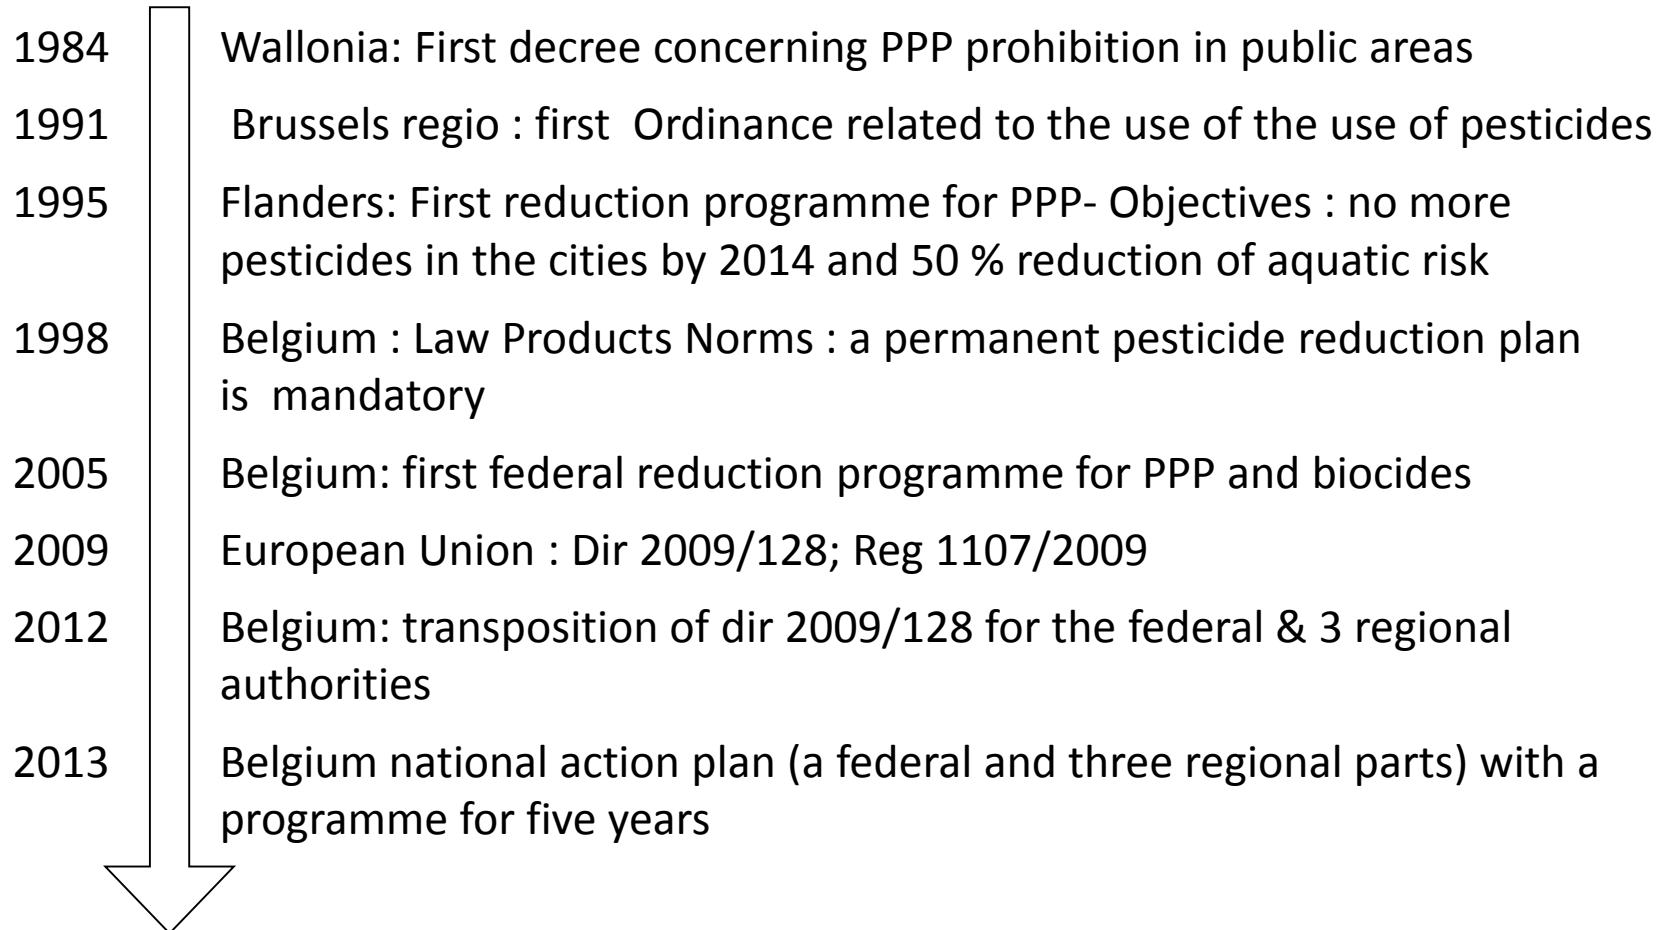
1984 Wallonia: First decree concerning PPP prohibition in public areas

1991 Brussels regio : first Ordinance related to the use of the use of pesticides

1995 Flanders: First reduction programme for PPP- Objectives : no more pesticides in the cities by 2014 and 50 % reduction of aquatic risk

1998 Belgium : Law Products Norms : a permanent pesticide reduction plan is mandatory

2005 Belgium: first federal reduction programme for PPP and biocides

2009 European Union : Dir 2009/128; Reg 1107/2009

2012 Belgium: transposition of dir 2009/128 for the federal & 3 regional authorities

2013 Belgium national action plan (a federal and three regional parts) with a programme for five years